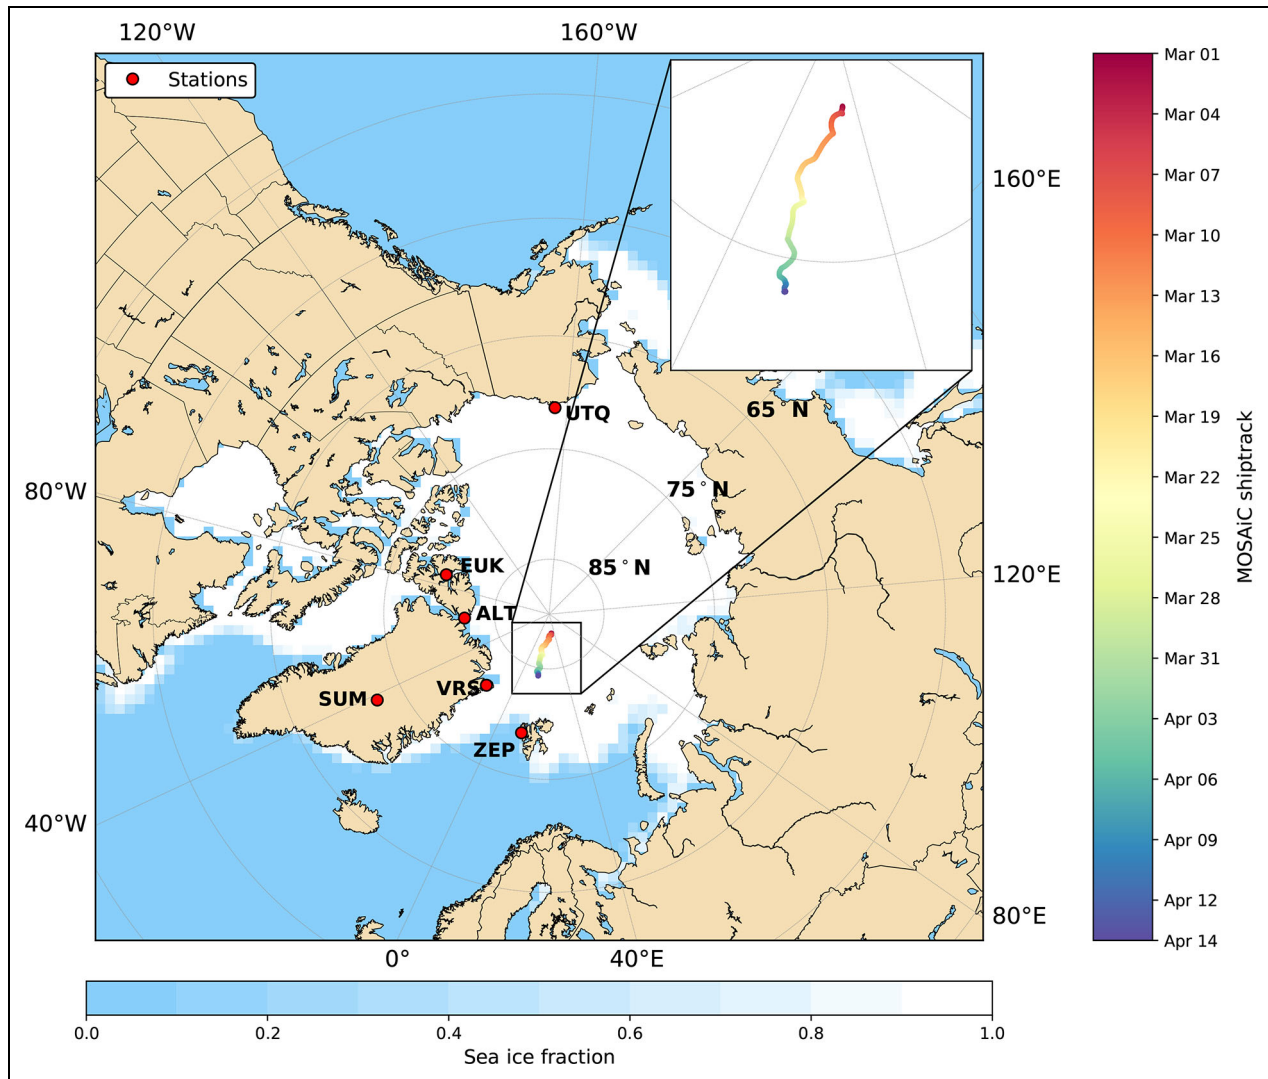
120°W
160°W
Stations
160°E
80°W
120°E
40°W
80°E
0°
40°E
UTQ
65 ° N
75 ° N
85 ° N
EUK
ALT
VRS
SUM
ZEP
Mar 01
Mar 04
Mar 07
Mar 10
Mar 13
Mar 16
Mar 19
Mar 22
Mar 25
Mar 28
Mar 31
Apr 03
Apr 06
Apr 09
Apr 12
Apr 14
MOSAiC shiptrack
0.0
0.2
0.4
0.6
0.8
1.0
Sea ice fraction